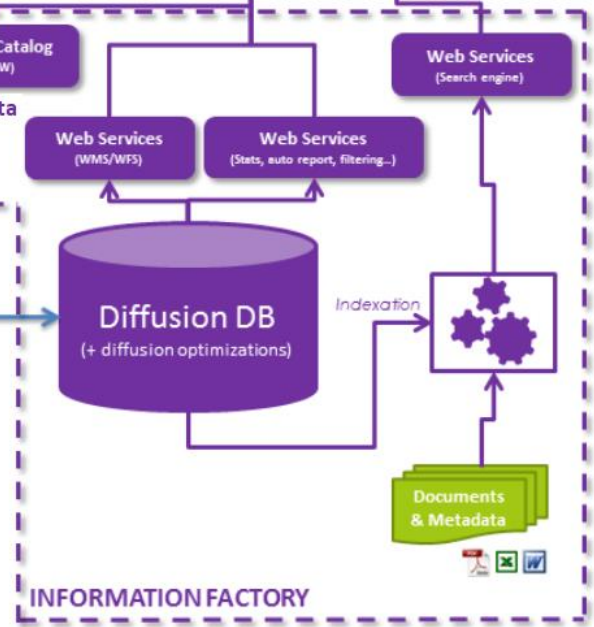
Catalog
W)

ta

Web Services
(Search engine)

Web Services
(WMS/WFS)

Web Services
(Stats, auto report, filtering...)

Diffusion DB
(+ diffusion optimizations)

Indexation

Documents
& Metadata

INFORMATION FACTORY